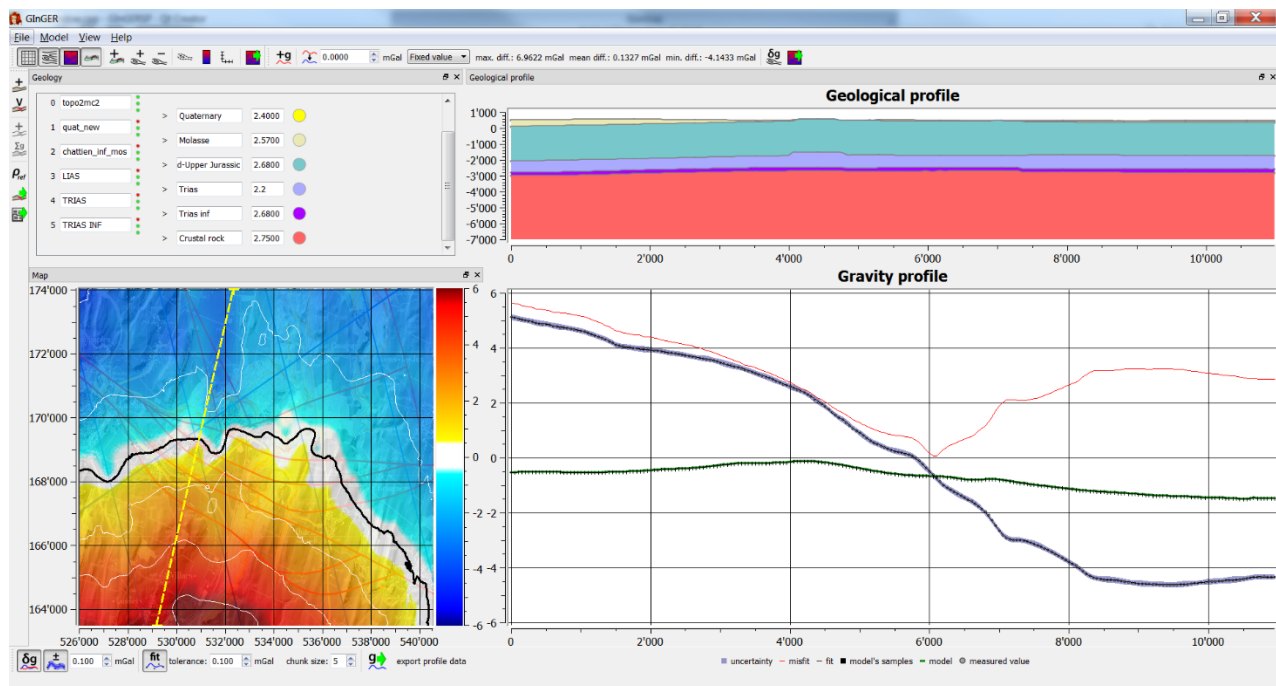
GInGER

File Model View Help

+g 0.0000 mGal Fixed value max. diff.: 6.9622 mGal mean diff.: 0.1327 mGal min. diff.: -4.1433 mGal δg

Geology

| | | | | |
|---|---|---|---|---|
| 0 | topo2mc2 | > | Quaternary | 2.4000 |
| 1 | quat_new | > | Molasse | 2.5700 |
| 2 | chattien_inf_mos | > | d-Upper Jurassic | 2.6800 |
| 3 | LIAS | > | Trias | 2.2 |
| 4 | TRIAS | > | Trias inf | 2.6800 |
| 5 | TRIAS INF | > | Crustal rock | 2.7500 |

Geological profile

Geological profile

1'000 0 -1'000 -2'000 -3'000 -4'000 -5'000 -6'000 -7'000

0 2'000 4'000 6'000 8'000 10'000

Gravity profile

6 4 2 0 -2 -4 -6

0 2'000 4'000 6'000 8'000 10'000

uncertainty — misfit — fit ■ model's samples — model ● measured value

Map

174'000 172'000 170'000 168'000 166'000 164'000

526'000 528'000 530'000 532'000 534'000 536'000 538'000 540'000

6 4 2 0 -2 -4 -6

δg 0.100 mGal fit tolerance: 0.100 mGal chunk size: 5 g export profile data